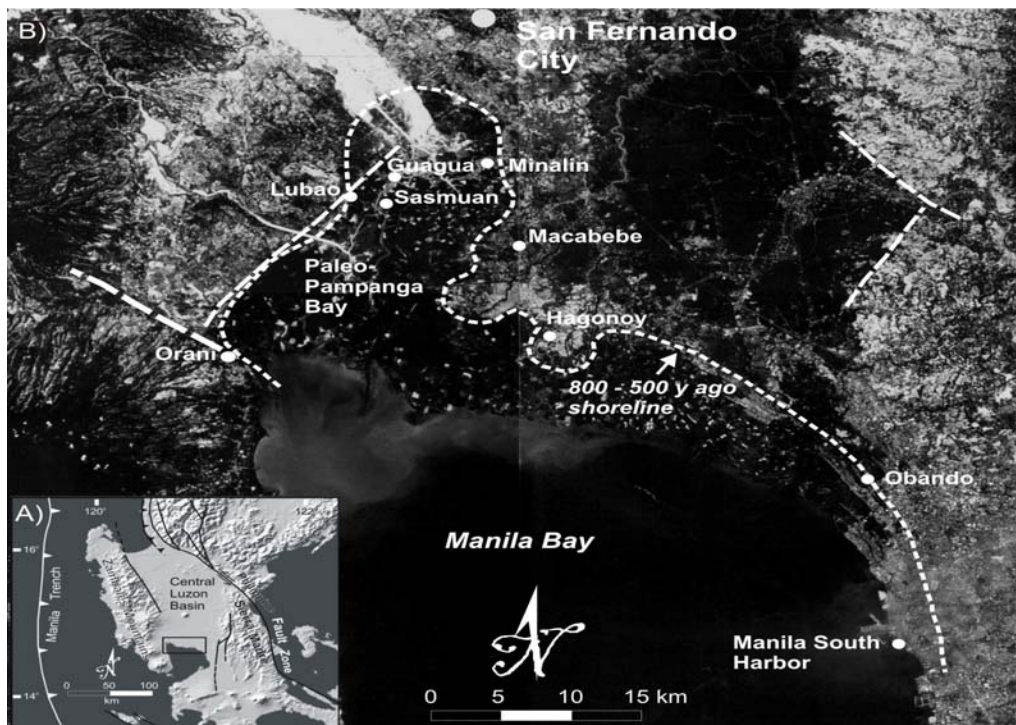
B)

San Fernando City

Guagua

Minalin

Lubao

Sasmuan

Macabebe

Paleo-Pampanga Bay

Orani

Hagonoy

800 - 500 y ago shoreline

Obando

Manila Bay

Manila South Harbor

0 5 10 15 km

A)

120°

122°

16°

14°

Manila Trench

Central Luzon Basin

Fault Zone

0 50 100 km